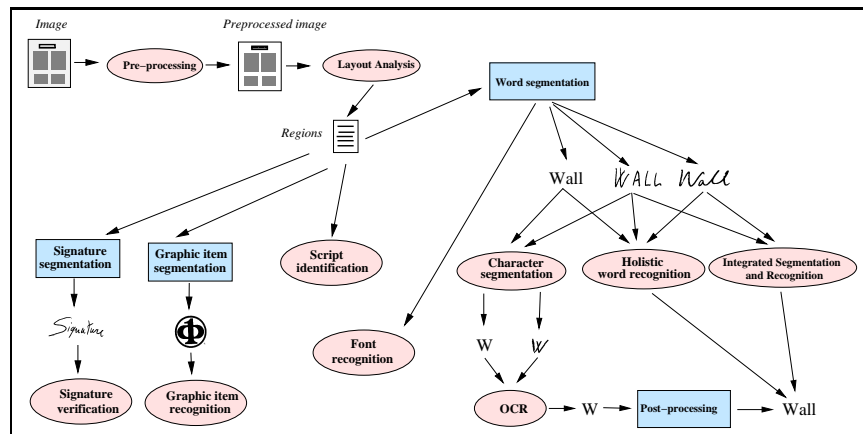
Image

Pre–processing

Preprocessed image

Layout Analysis

Word segmentation

Regions

Wall WALL Wall

Signature segmentation

Graphic item segmentation

Script identification

Character segmentation

Holistic word recognition

Integrated Segmentation and Recognition

Signature

Φ

Font recognition

W W

Signature verification

Graphic item recognition

OCR

W

Post–processing

Wall